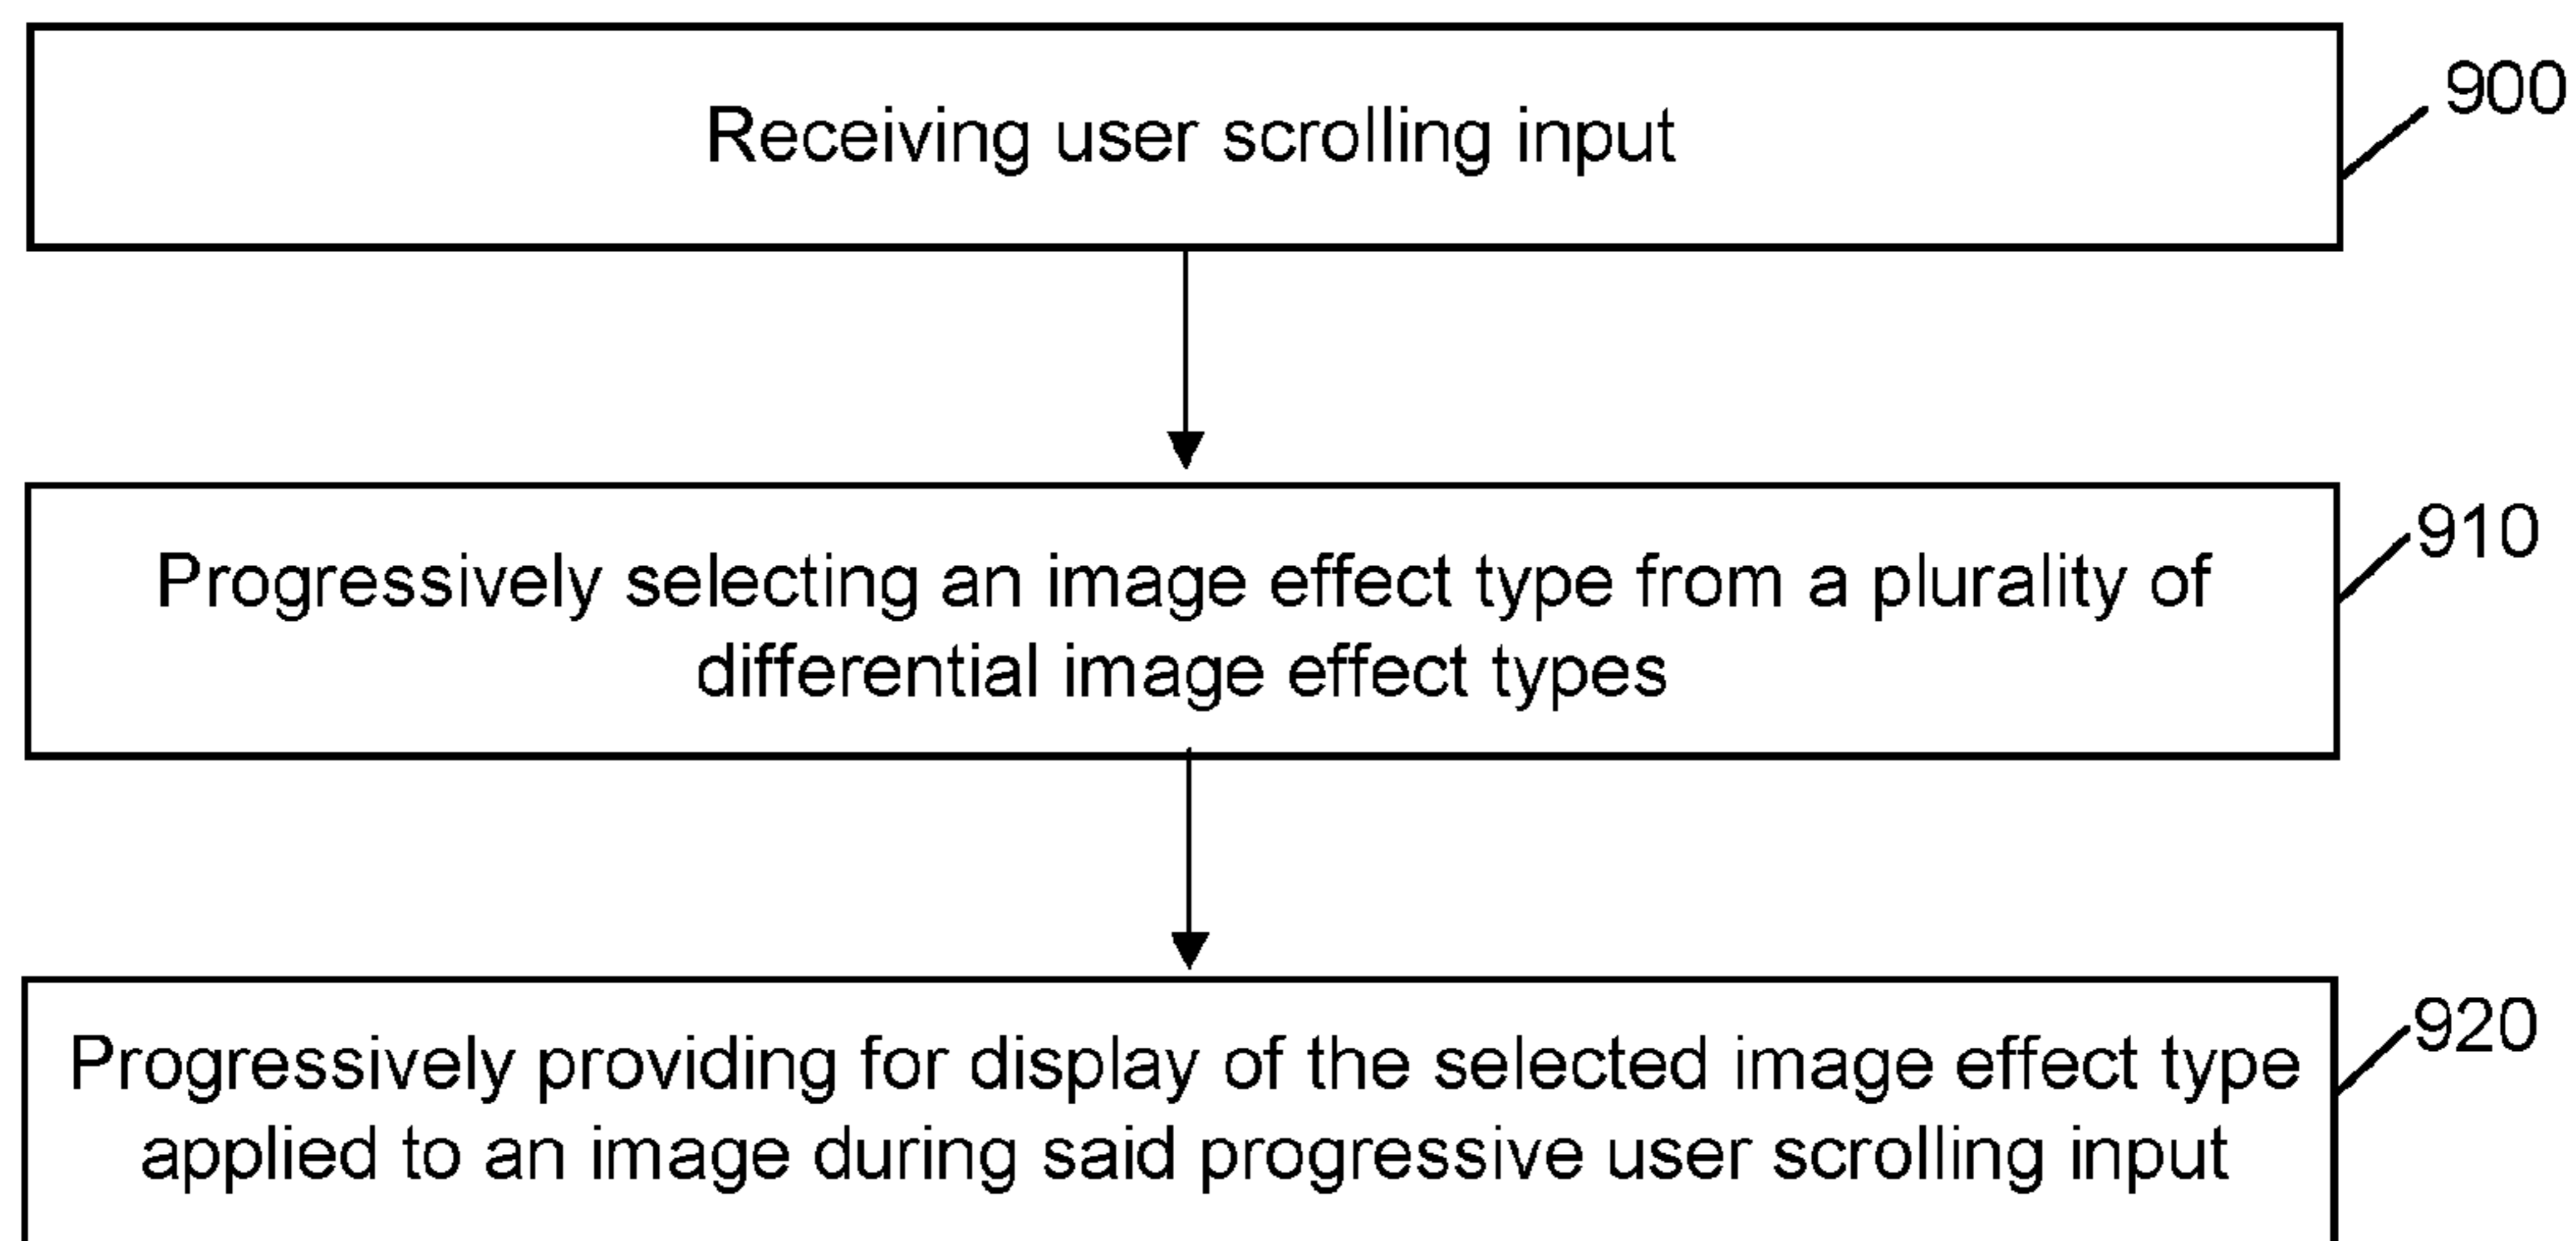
Receiving user scrolling input

900

Progressively selecting an image effect type from a plurality of differential image effect types

910

Progressively providing for display of the selected image effect type applied to an image during said progressive user scrolling input

920